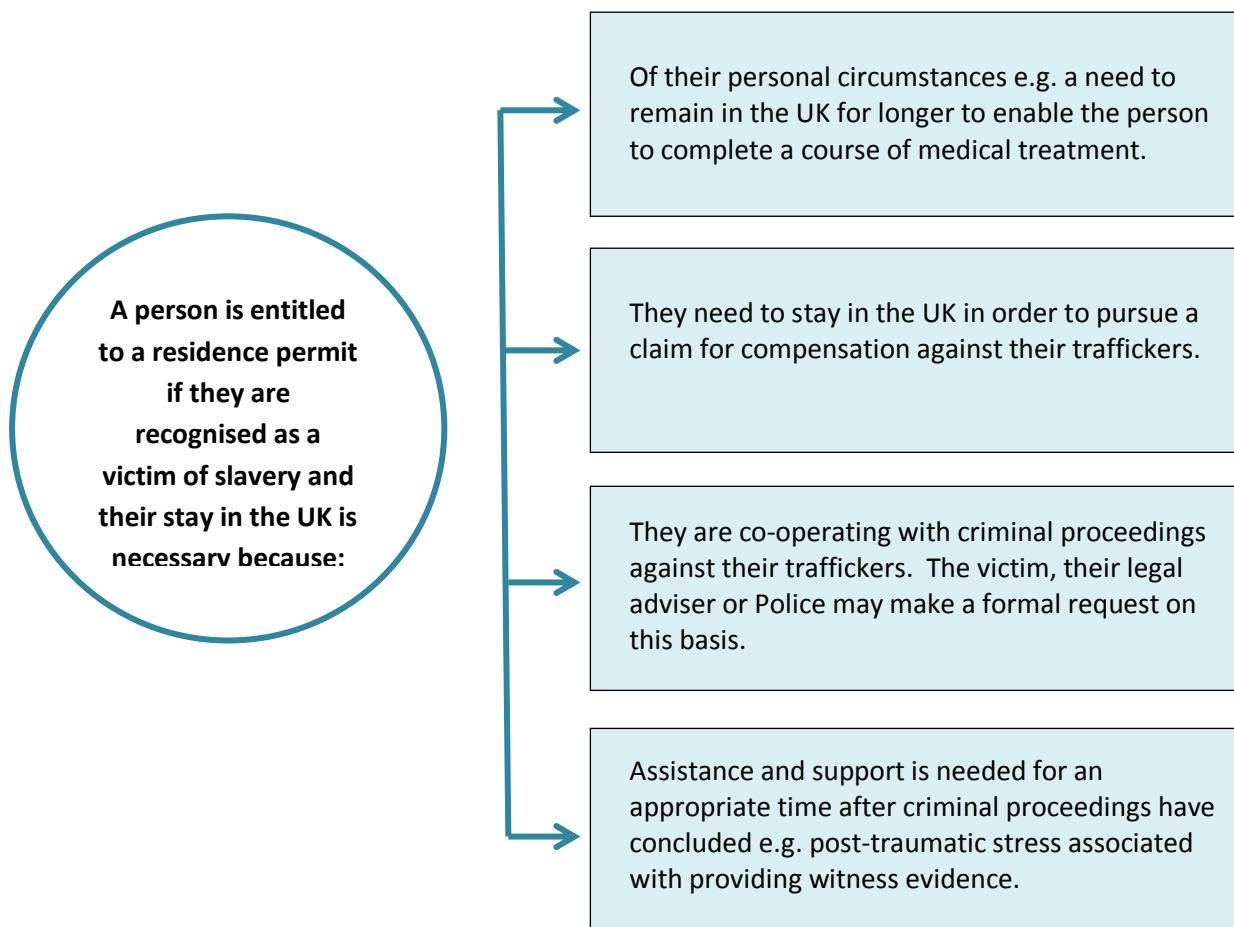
**A person is entitled to a residence permit if they are recognised as a victim of slavery and their stay in the UK is necessary because:**

Of their personal circumstances e.g. a need to remain in the UK for longer to enable the person to complete a course of medical treatment.

They need to stay in the UK in order to pursue a claim for compensation against their traffickers.

They are co-operating with criminal proceedings against their traffickers. The victim, their legal adviser or Police may make a formal request on this basis.

Assistance and support is needed for an appropriate time after criminal proceedings have concluded e.g. post-traumatic stress associated with providing witness evidence.